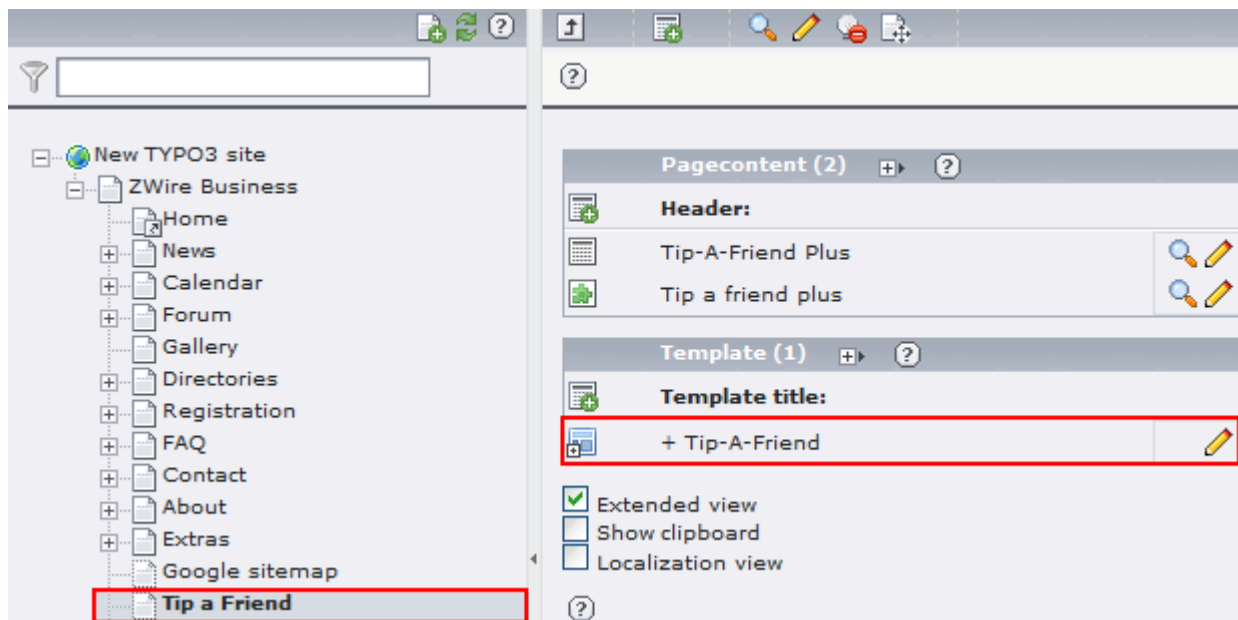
New TYPO3 site
ZWire Business
Home
News
Calendar
Forum
Gallery
Directories
Registration
FAQ
Contact
About
Extras
Google sitemap
Tip a Friend

Pagecontent (2)

| | Header: | |
|---|---|---|
| | Tip-A-Friend Plus | |
| | Tip a friend plus | |

Template (1)

| | Template title: | |
|---|---|---|
| | + Tip-A-Friend | |

Extended view
Show clipboard
Localization view